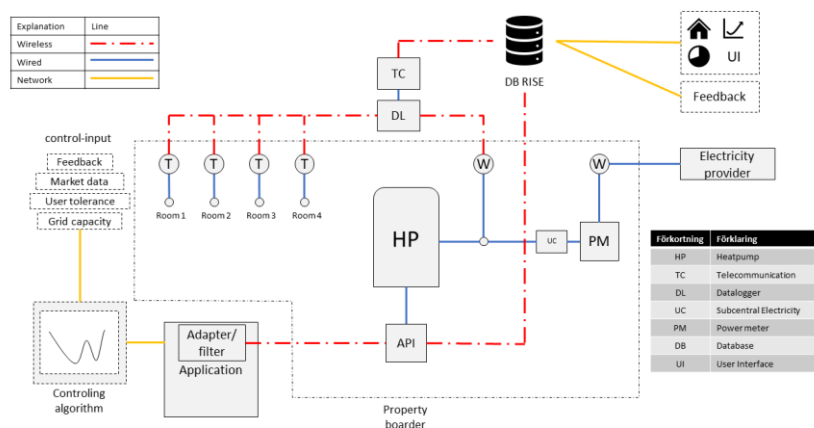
| Explanation | Line |
|---|---|
| Wireless | |
| Wired | |
| Network | |

DB RISE

UI

Feedback

TC

DL

control-input

Feedback

Market data

User tolerance

Grid capacity

T T T T

Room 1 Room 2 Room 3 Room 4

W

W

Electricity provider

HP

UC

PM

| Förkortning | Förklaring |
|---|---|
| HP | Heatpump |
| TC | Telecommunication |
| DL | Datalogger |
| UC | Subcentral Electricity |
| PM | Power meter |
| DB | Database |
| UI | User Interface |

Adapter/ filter

Application

API

Controling algorithm

Property boarder